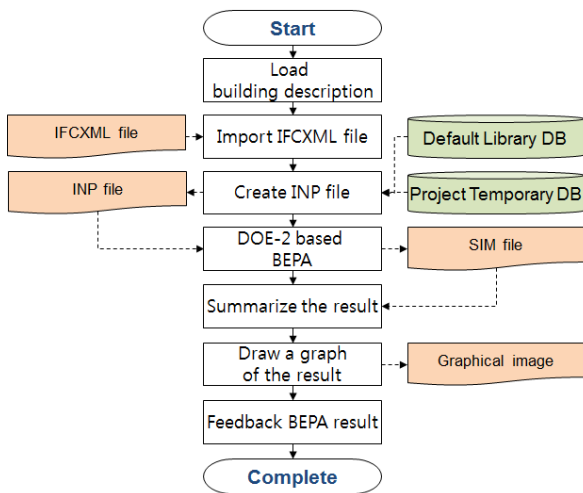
Start

Load building description

IFCXML file

Import IFCXML file

Default Library DB

INP file

Create INP file

Project Temporary DB

DOE-2 based BEPA

SIM file

Summarize the result

Draw a graph of the result

Graphical image

Feedback BEPA result

Complete